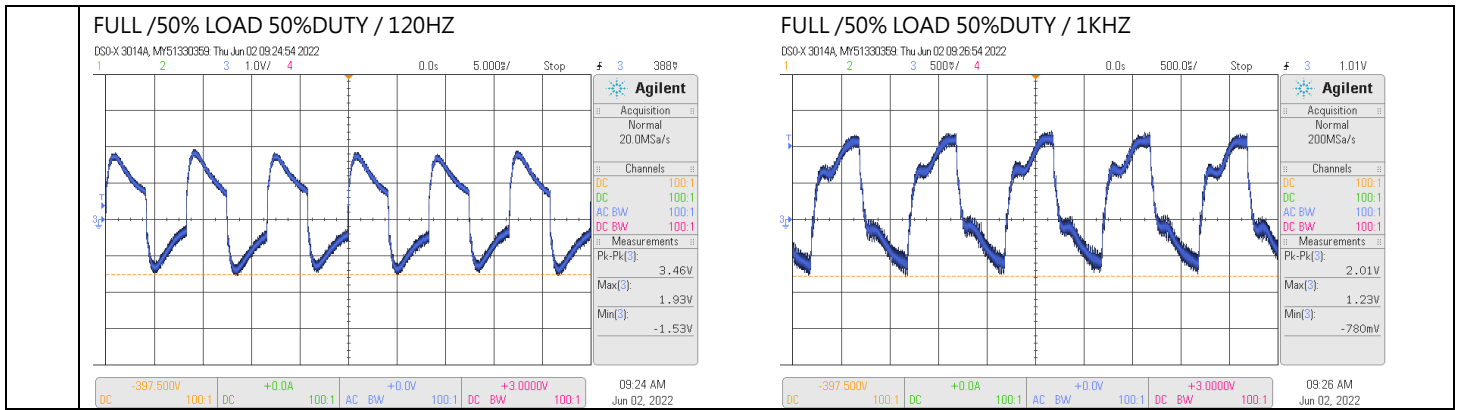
FULL /50% LOAD 50%DUTY / 120HZ

DSO-X 3014A, MY51330359: Thu Jun 02 09:24:54 2022

1 2 3 1.0V/ 4 0.0s 5.000ms/ Stop ⨍ 3 388mV

Agilent

Acquisition
Normal
20.0MSa/s

Channels
DC 100:1
DC 100:1
AC BW 100:1
DC BW 100:1

Measurements
Pk-Pk(3):
3.46V
Max(3):
1.93V
Min(3):
-1.53V

-397.500V DC 100:1 +0.0A DC 100:1 +0.0V AC BW 100:1 +3.0000V DC BW 100:1

09:24 AM
Jun 02, 2022

FULL /50% LOAD 50%DUTY / 1KHZ

DSO-X 3014A, MY51330359: Thu Jun 02 09:26:54 2022

1 2 3 500mV/ 4 0.0s 500.0µs/ Stop ⨍ 3 1.01V

Agilent

Acquisition
Normal
200MSa/s

Channels
DC 100:1
DC 100:1
AC BW 100:1
DC BW 100:1

Measurements
Pk-Pk(3):
2.01V
Max(3):
1.23V
Min(3):
-780mV

-397.500V DC 100:1 +0.0A DC 100:1 +0.0V AC BW 100:1 +3.0000V DC BW 100:1

09:26 AM
Jun 02, 2022